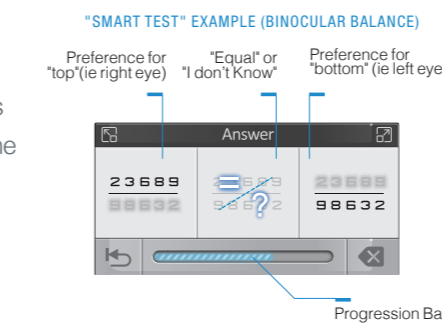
"SMART TEST" EXAMPLE (BINOCULAR BALANCE)

Preference for "top"(ie right eye)

"Equal" or "I don't Know"

Preference for "bottom" (ie left eye

s

ne

Answer

23689
98632

=
23689
98632
?

23689
98632

Progression Ba